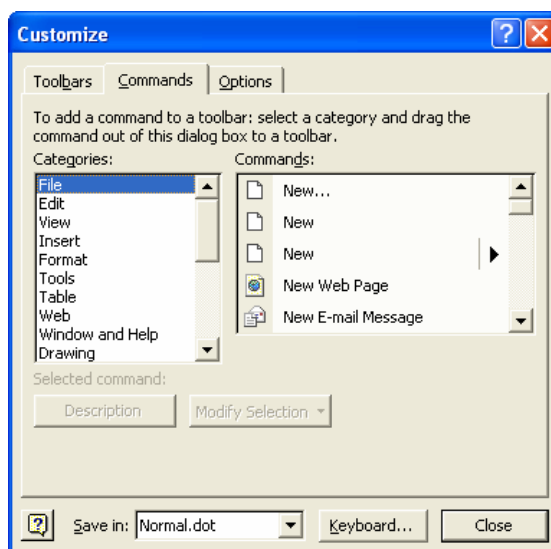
Customize

Toolbars | Commands | Options

To add a command to a toolbar: select a category and drag the command out of this dialog box to a toolbar.

Categories:
File
Edit
View
Insert
Format
Tools
Table
Web
Window and Help
Drawing

Commands:
New...
New
New
New Web Page
New E-mail Message

Selected command:
Description
Modify Selection

Save in: Normal.dot
Keyboard...
Close